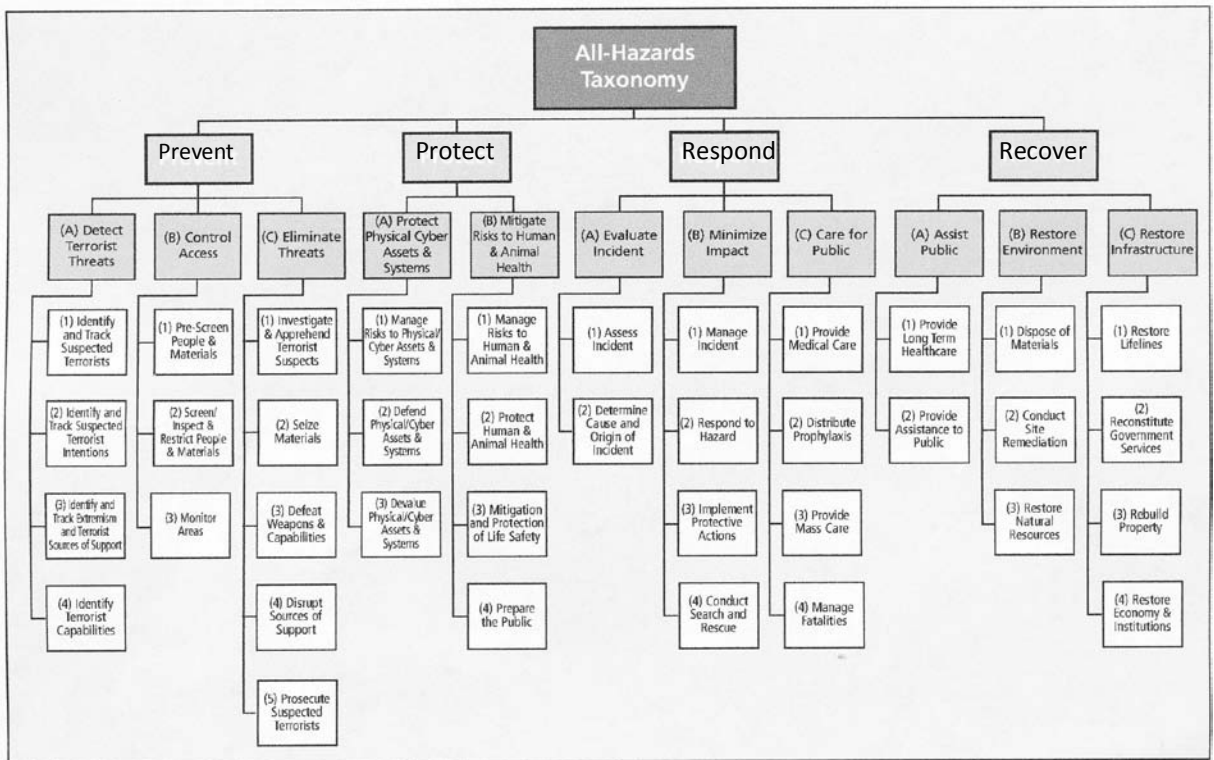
All-Hazards Taxonomy

Prevent

(A) Detect Terrorist Threats

(1) Identify and Track Suspected Terrorists

(2) Identify and Track Suspected Terrorist Intentions

(3) Identify and Track Extremism and Terrorist Sources of Support

(4) Identify Terrorist Capabilities

(B) Control Access

(1) Pre-Screen People & Materials

(2) Screen/ Inspect & Restrict People & Materials

(3) Monitor Areas

(C) Eliminate Threats

(1) Investigate & Apprehend Terrorist Suspects

(2) Seize Materials

(3) Defeat Weapons & Capabilities

(4) Disrupt Sources of Support

(5) Prosecute Suspected Terrorists

Protect

(A) Protect Physical Cyber Assets & Systems

(1) Manage Risks to Physical/ Cyber Assets & Systems

(2) Defend Physical/Cyber Assets & Systems

(3) Devalue Physical/Cyber Assets & Systems

(B) Mitigate Risks to Human & Animal Health

(1) Manage Risks to Human & Animal Health

(2) Protect Human & Animal Health

(3) Mitigation and Protection of Life Safety

(4) Prepare the Public

Respond

(A) Evaluate Incident

(1) Assess Incident

(2) Determine Cause and Origin of Incident

(B) Minimize Impact

(1) Manage Incident

(2) Respond to Hazard

(3) Implement Protective Actions

(4) Conduct Search and Rescue

(C) Care for Public

(1) Provide Medical Care

(2) Distribute Prophylaxis

(3) Provide Mass Care

(4) Manage Fatalities

Recover

(A) Assist Public

(1) Provide Long Term Healthcare

(2) Provide Assistance to Public

(B) Restore Environment

(1) Dispose of Materials

(2) Conduct Site Remediation

(3) Restore Natural Resources

(C) Restore Infrastructure

(1) Restore Lifelines

(2) Reconstitute Government Services

(3) Rebuild Property

(4) Restore Economy & Institutions